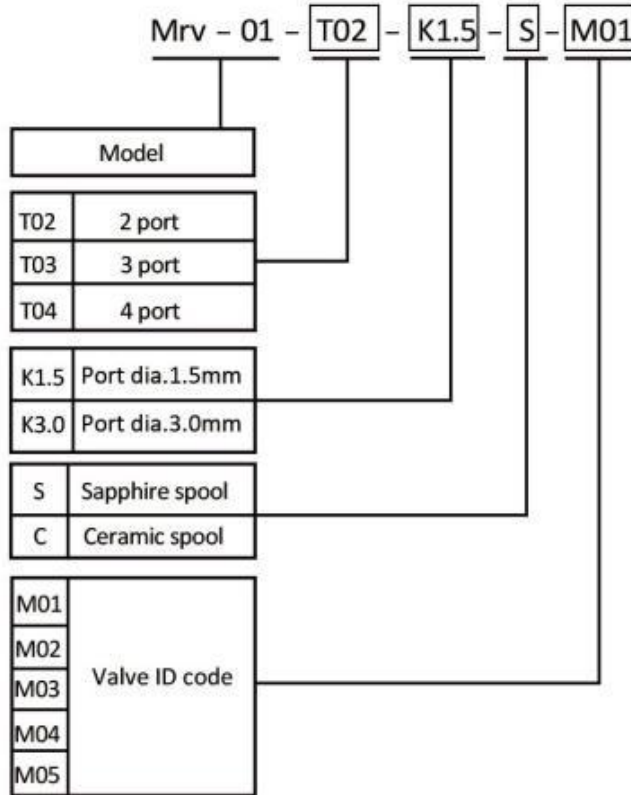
Mrv – 01 – T02 – K1.5 – S – M01

Model

| T02 | 2 port |
|---|---|
| T03 | 3 port |
| T04 | 4 port |

| K1.5 | Port dia.1.5mm |
|---|---|
| K3.0 | Port dia.3.0mm |

| S | Sapphire spool |
|---|---|
| C | Ceramic spool |

| M01 | Valve ID code |
|---|---|
| M02 | |
| M03 | |
| M04 | |
| M05 | |